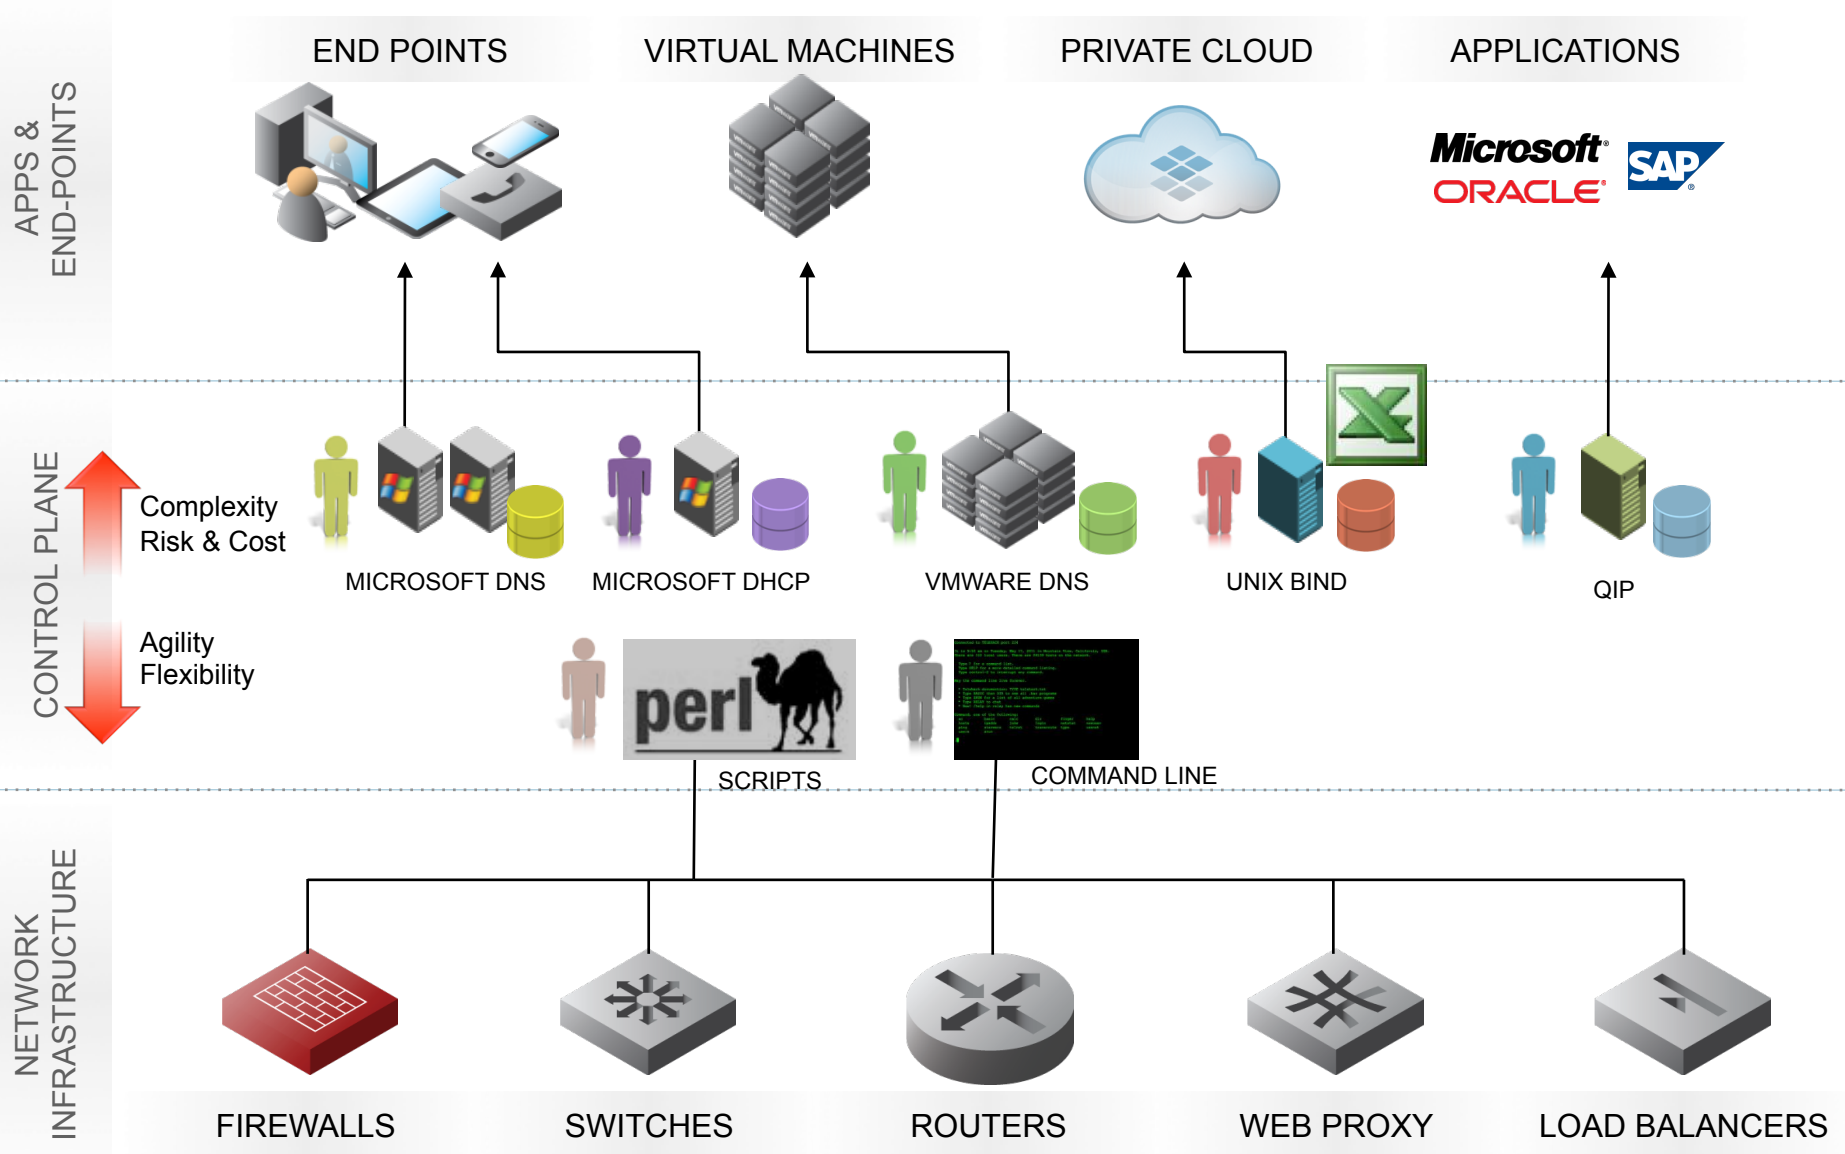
APPS &
END-POINTS

END POINTS

VIRTUAL MACHINES

PRIVATE CLOUD

APPLICATIONS

Microsoft

ORACLE

SAP

CONTROL PLANE

Complexity
Risk & Cost

Agility
Flexibility

MICROSOFT DNS

MICROSOFT DHCP

VMWARE DNS

UNIX BIND

QIP

perl

SCRIPTS

COMMAND LINE

NETWORK
INFRASTRUCTURE

FIREWALLS

SWITCHES

ROUTERS

WEB PROXY

LOAD BALANCERS